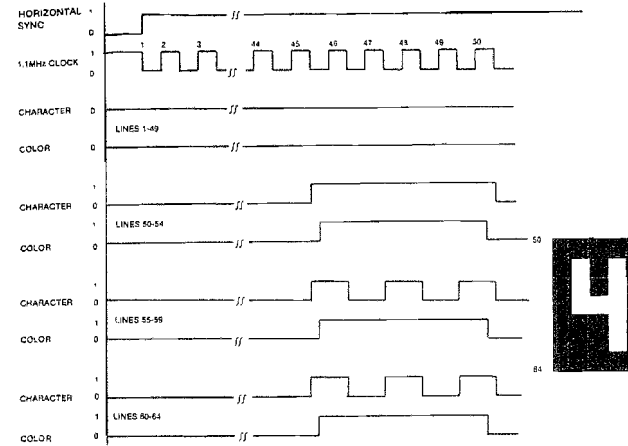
HORIZONTAL SYNC 1 0

1.1MHz CLOCK 1 0

1 2 3 44 45 46 47 48 49 50

CHARACTER 0

LINES 1-49

COLOR 0

CHARACTER 1 0

LINES 50-54

COLOR 1 0

50

CHARACTER 1 0

LINES 55-59

COLOR 1 0

64

CHARACTER 1 0

LINES 60-64

COLOR 1 0